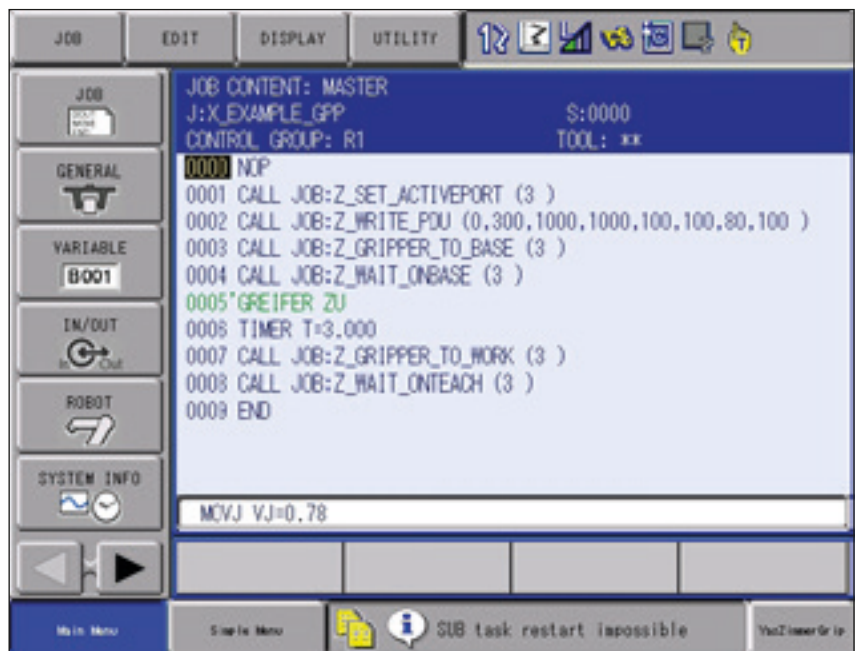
JOB EDIT DISPLAY UTILITY

JOB
GENERAL
VARIABLE
B001
IN/OUT
In Out
ROBOT
SYSTEM INFO

JOB CONTENT: MASTER
J:X_EXAMPLE_GPP S:0000
CONTROL GROUP: R1 TOOL: **

0000 NOP
0001 CALL JOB:Z_SET_ACTIVEPORT (3 )
0002 CALL JOB:Z_WRITE_PDU (0,300,1000,1000,100,100,80,100 )
0003 CALL JOB:Z_GRIPPER_TO_BASE (3 )
0004 CALL JOB:Z_WAIT_ONBASE (3 )
0005'GREIFER ZU
0006 TIMER T=3.000
0007 CALL JOB:Z_GRIPPER_TO_WORK (3 )
0008 CALL JOB:Z_WAIT_ONTEACH (3 )
0009 END

MOVJ VJ=0.78

Main Menu Simple Menu SUB task restart impossible YasZimmerGrip